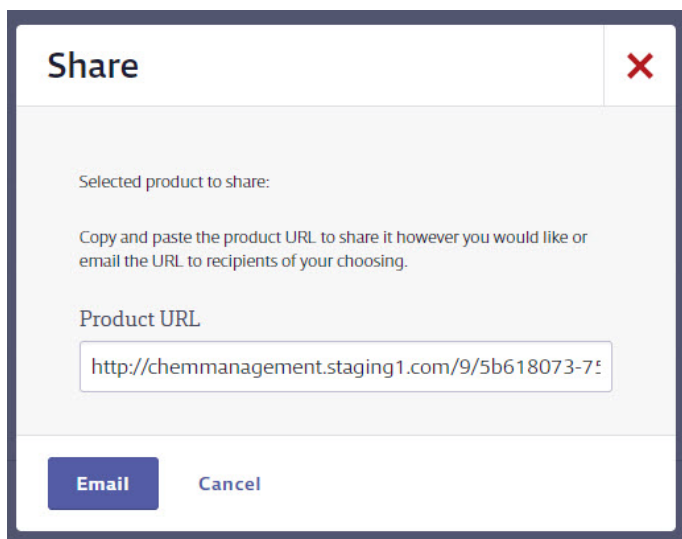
Share

Selected product to share:

Copy and paste the product URL to share it however you would like or email the URL to recipients of your choosing.

Product URL

http://chemmanagement.staging1.com/9/5b618073-7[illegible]

Email Cancel